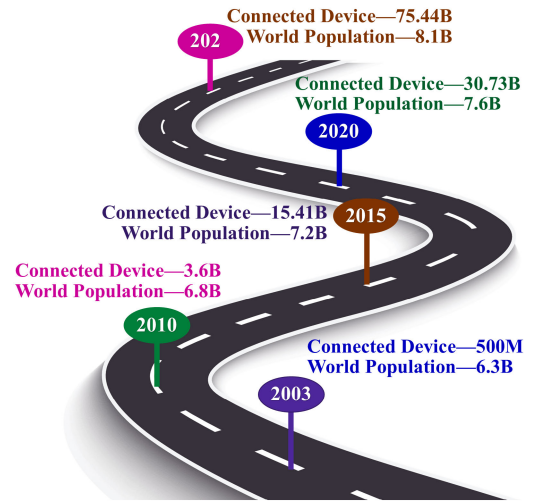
202

Connected Device—75.44B
World Population—8.1B

Connected Device—30.73B
World Population—7.6B

2020

Connected Device—15.41B
World Population—7.2B

2015

Connected Device—3.6B
World Population—6.8B

2010

Connected Device—500M
World Population—6.3B

2003